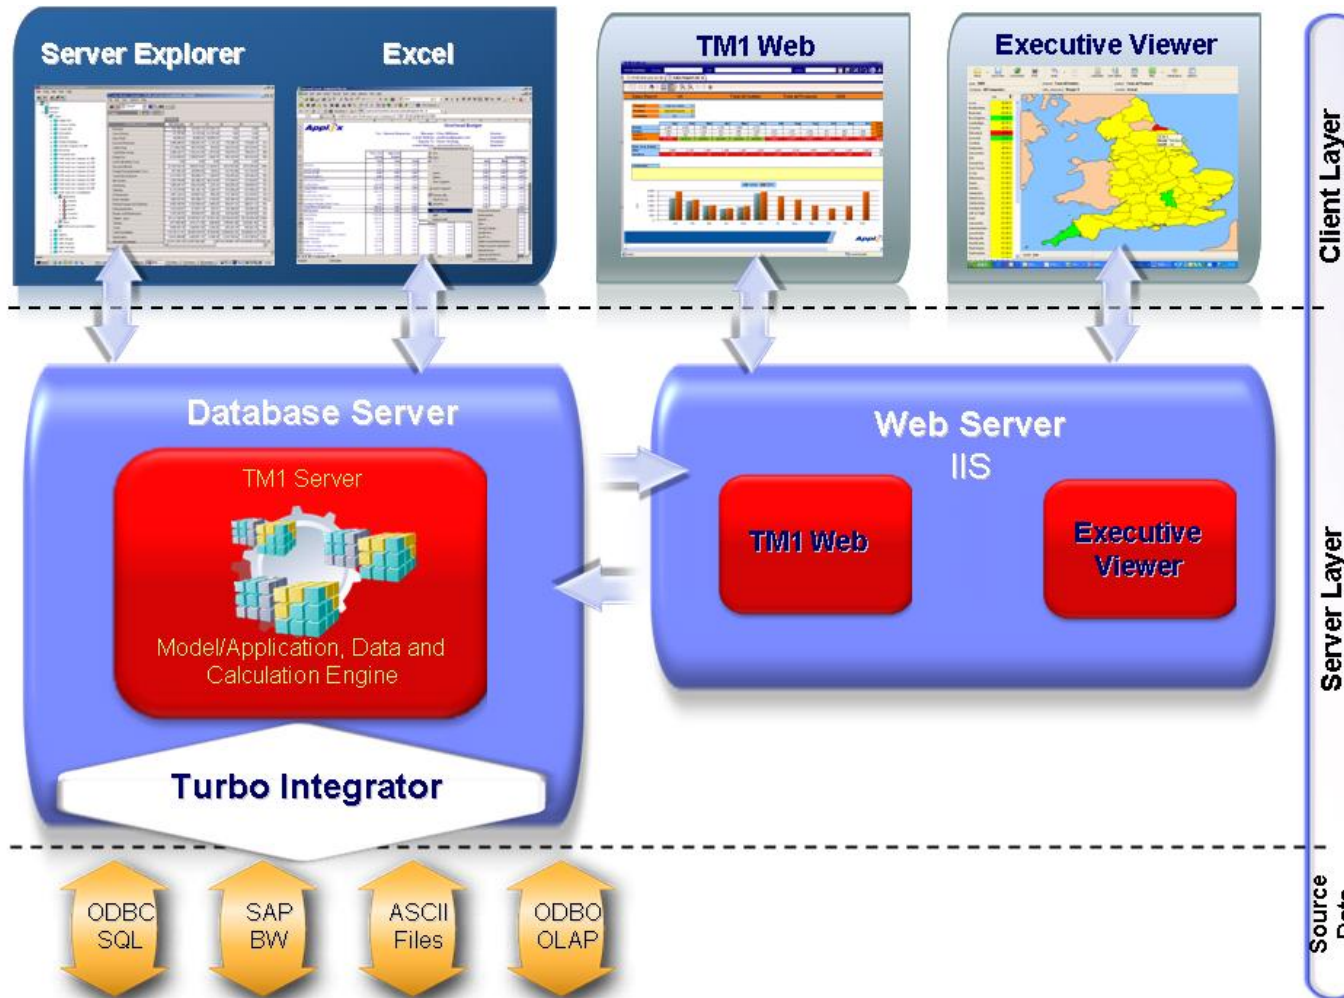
Server Explorer
Excel
TM1 Web
Executive Viewer
Client Layer

Database Server
TM1 Server
Model/Application, Data and Calculation Engine
Turbo Integrator

Web Server
IIS
TM1 Web
Executive Viewer
Server Layer

ODBC SQL
SAP BW
ASCII Files
ODBO OLAP
Source Data